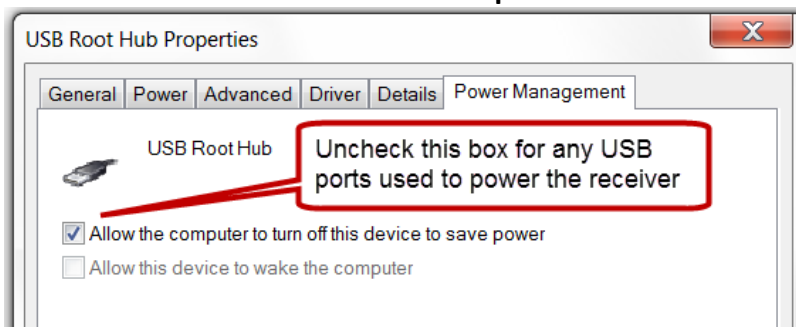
USB Root Hub Properties

General Power Advanced Driver Details Power Management

USB Root Hub

Uncheck this box for any USB ports used to power the receiver

Allow the computer to turn off this device to save power

Allow this device to wake the computer